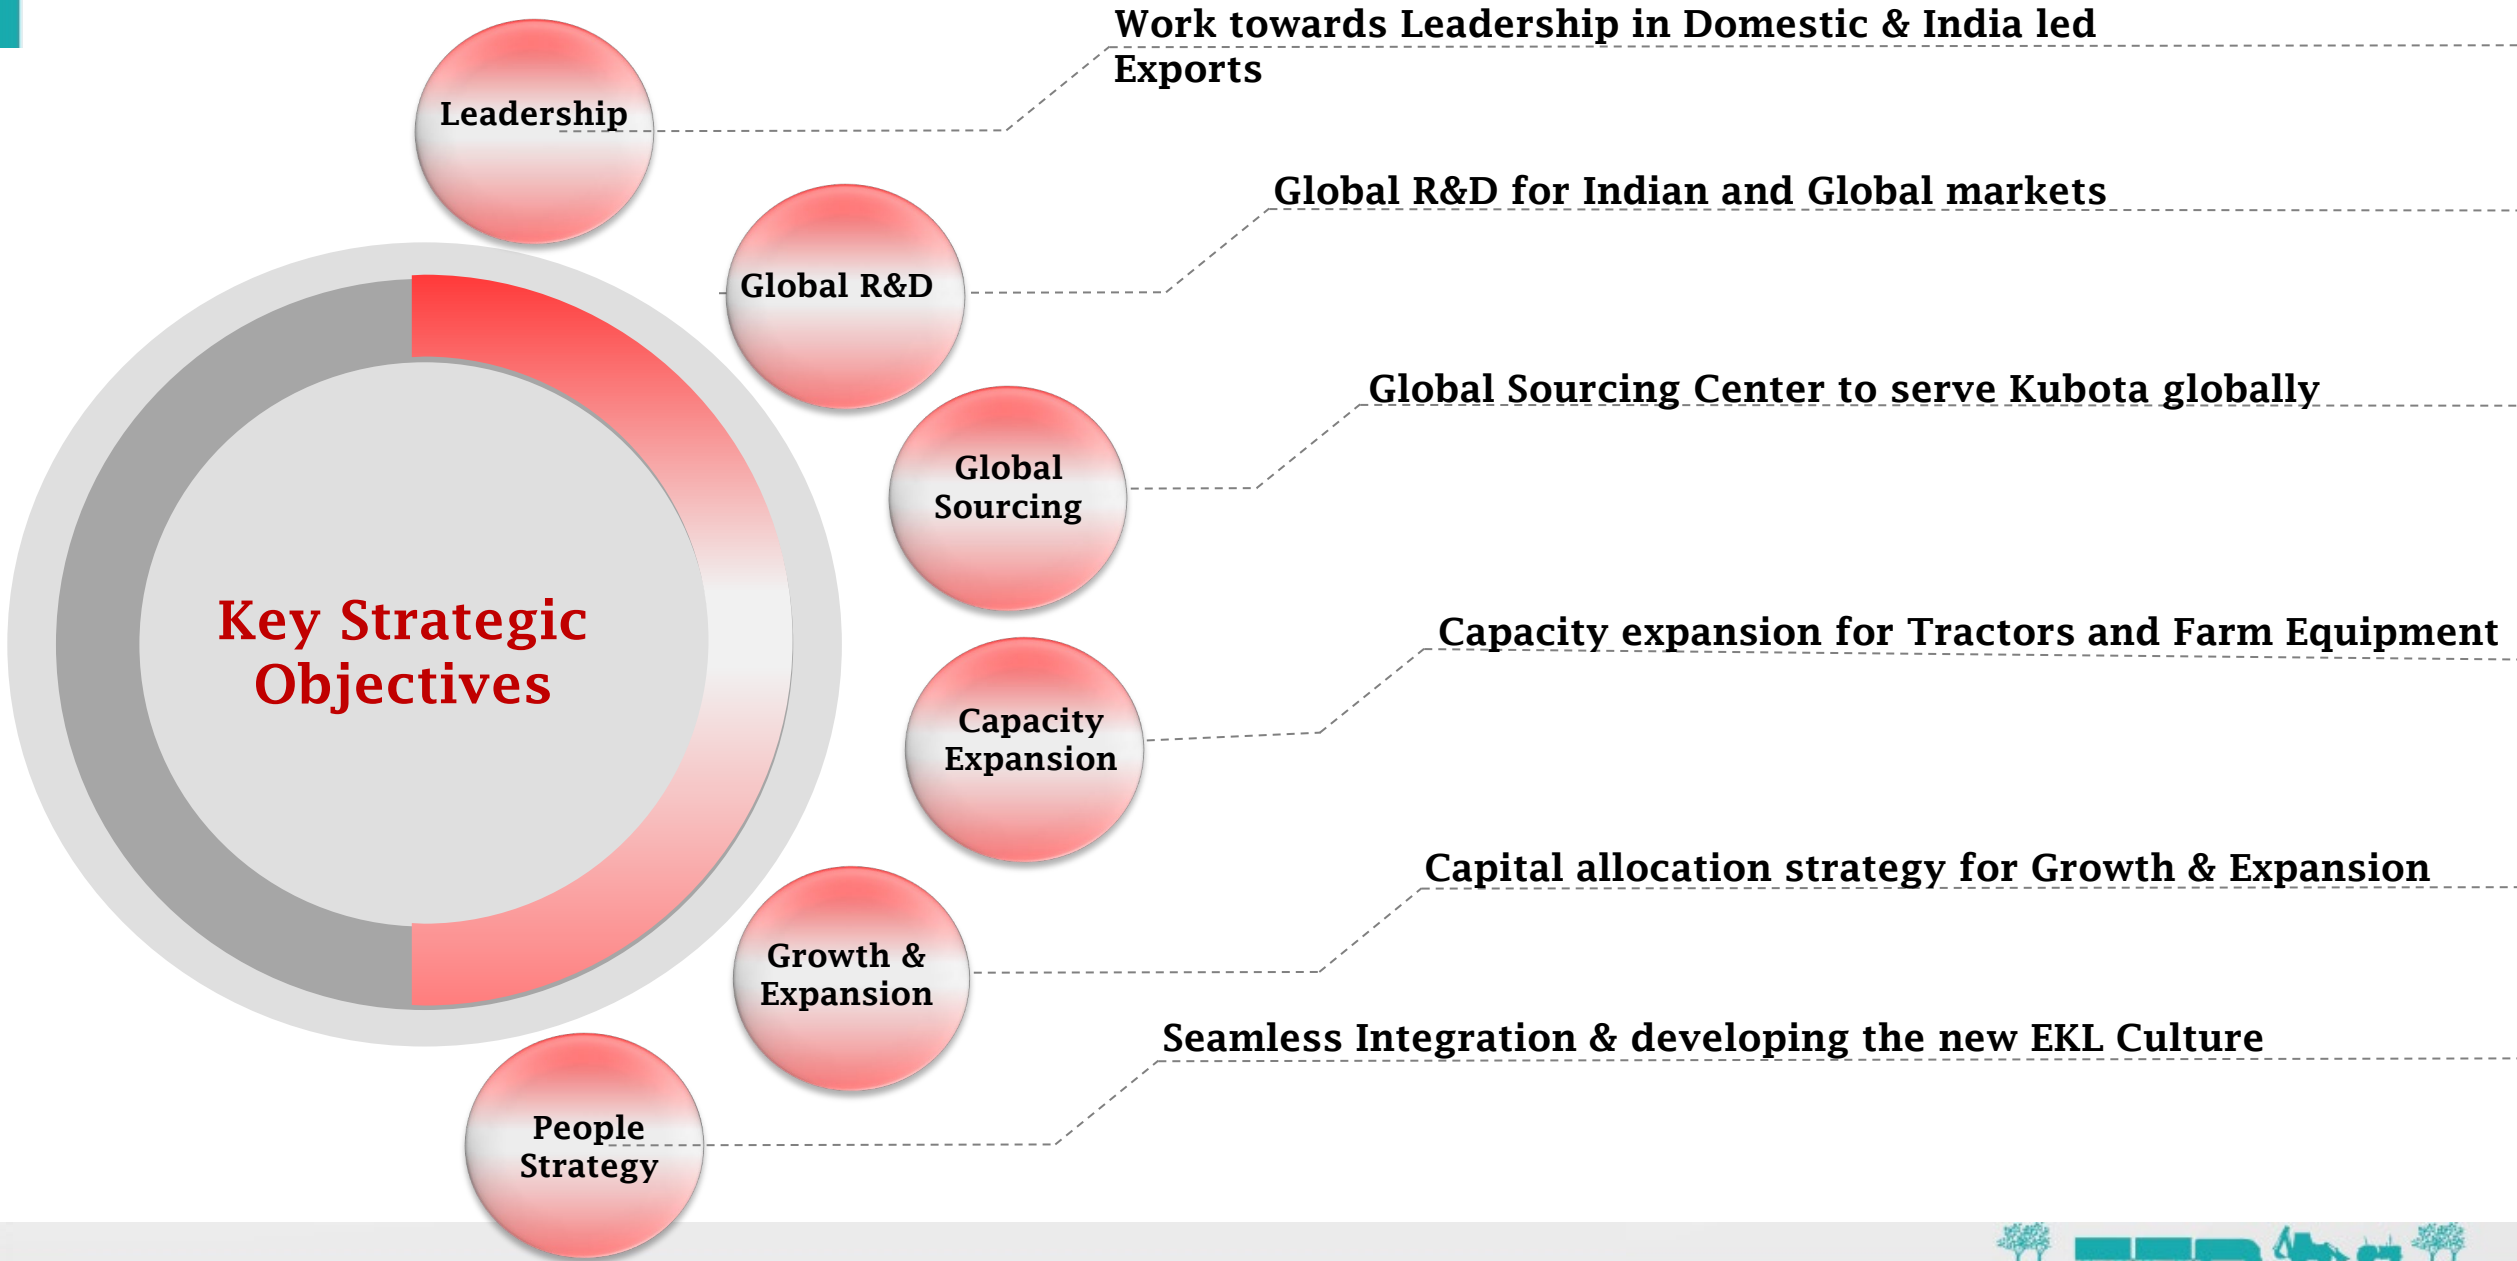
Key Strategic Objectives

Leadership

Work towards Leadership in Domestic & India led Exports

Global R&D

Global R&D for Indian and Global markets

Global Sourcing

Global Sourcing Center to serve Kubota globally

Capacity Expansion

Capacity expansion for Tractors and Farm Equipment

Growth & Expansion

Capital allocation strategy for Growth & Expansion

People Strategy

Seamless Integration & developing the new EKL Culture